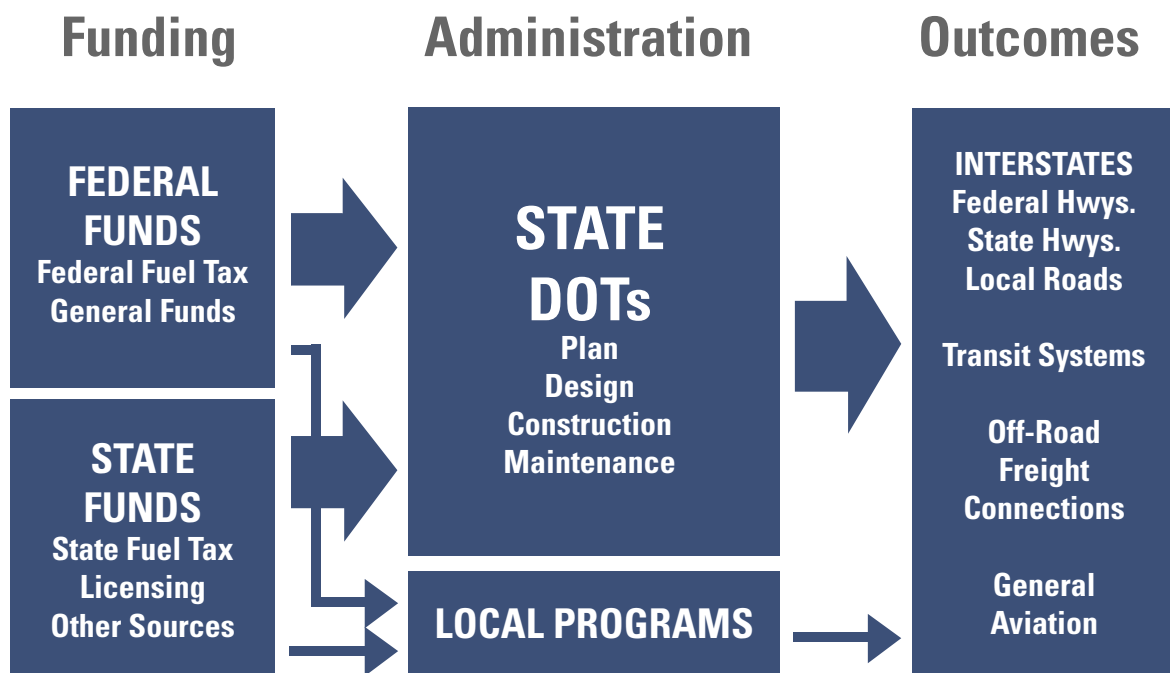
Funding

Administration

Outcomes

FEDERAL FUNDS
Federal Fuel Tax
General Funds

STATE FUNDS
State Fuel Tax
Licensing
Other Sources

STATE DOTs
Plan
Design
Construction
Maintenance

LOCAL PROGRAMS

INTERSTATES
Federal Hwys.
State Hwys.
Local Roads

Transit Systems

Off-Road Freight Connections

General Aviation